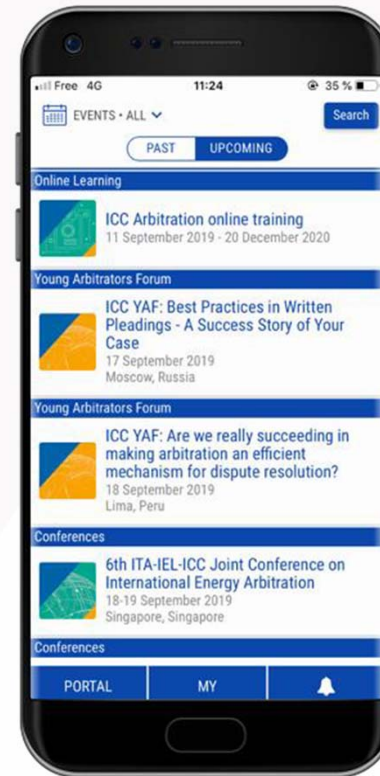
Free 4G
11:24
35 %

EVENTS • ALL
Search

PAST
UPCOMING

Online Learning

ICC Arbitration online training
11 September 2019 - 20 December 2020

Young Arbitrators Forum

ICC YAF: Best Practices in Written Pleadings - A Success Story of Your Case
17 September 2019
Moscow, Russia

Young Arbitrators Forum

ICC YAF: Are we really succeeding in making arbitration an efficient mechanism for dispute resolution?
18 September 2019
Lima, Peru

Conferences

6th ITA-IEL-ICC Joint Conference on International Energy Arbitration
18-19 September 2019
Singapore, Singapore

Conferences

PORTAL
MY